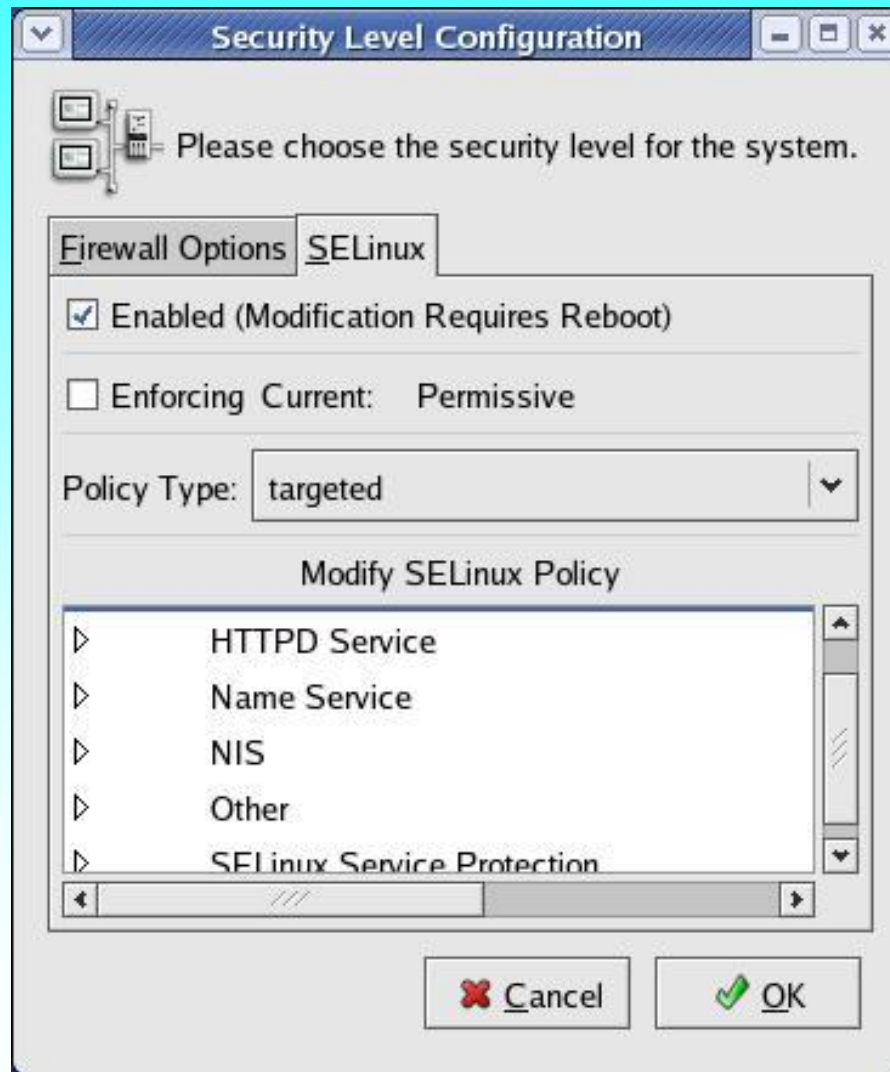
Security Level Configuration

Please choose the security level for the system.

Firewall Options | SELinux

☑ Enabled (Modification Requires Reboot)

☐ Enforcing Current: Permissive

Policy Type: targeted

Modify SELinux Policy

HTTPD Service
Name Service
NIS
Other
SELinux Service Protection

Cancel
OK